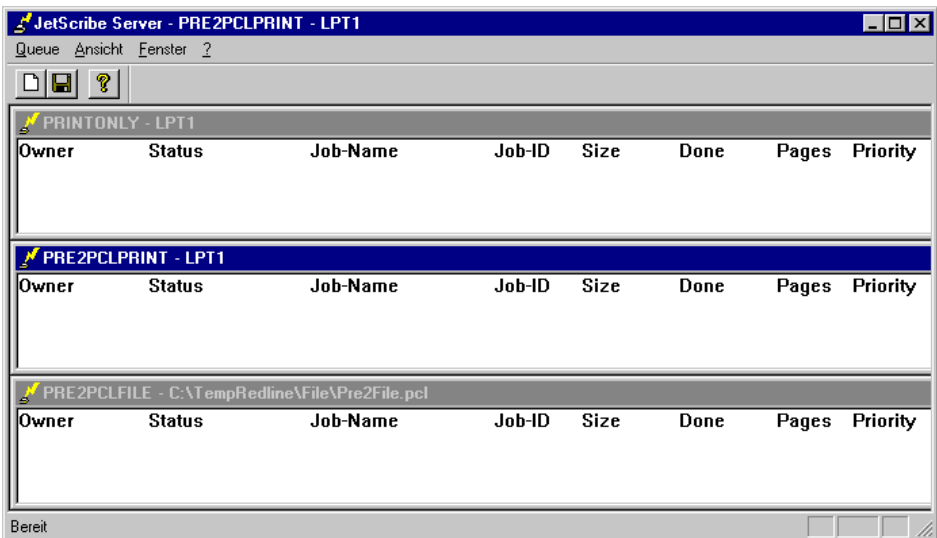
JetScribe Server - PRE2PCLPRINT - LPT1

Queue Ansicht Fenster ?

PRINTONLY - LPT1

| Owner | Status | Job-Name | Job-ID | Size | Done | Pages | Priority |
|---|---|---|---|---|---|---|---|

PRE2PCLPRINT - LPT1

| Owner | Status | Job-Name | Job-ID | Size | Done | Pages | Priority |
|---|---|---|---|---|---|---|---|

PRE2PCLFILE - C:\TempRedline\File\Pre2File.pcl

| Owner | Status | Job-Name | Job-ID | Size | Done | Pages | Priority |
|---|---|---|---|---|---|---|---|

Bereit